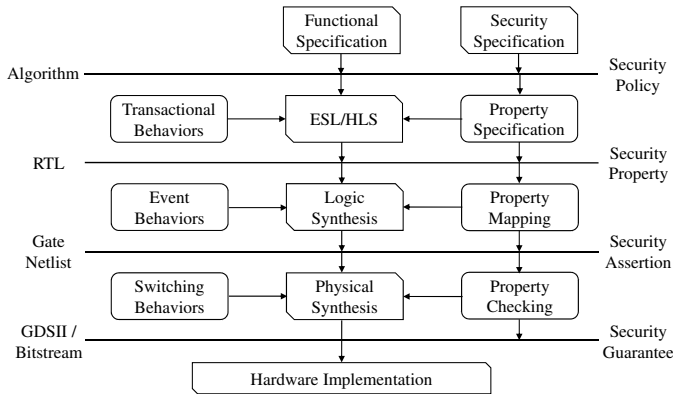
Functional Specification

Security Specification

Algorithm

Security Policy

Transactional Behaviors

ESL/HLS

Property Specification

RTL

Security Property

Event Behaviors

Logic Synthesis

Property Mapping

Gate Netlist

Security Assertion

Switching Behaviors

Physical Synthesis

Property Checking

GDSII / Bitstream

Security Guarantee

Hardware Implementation